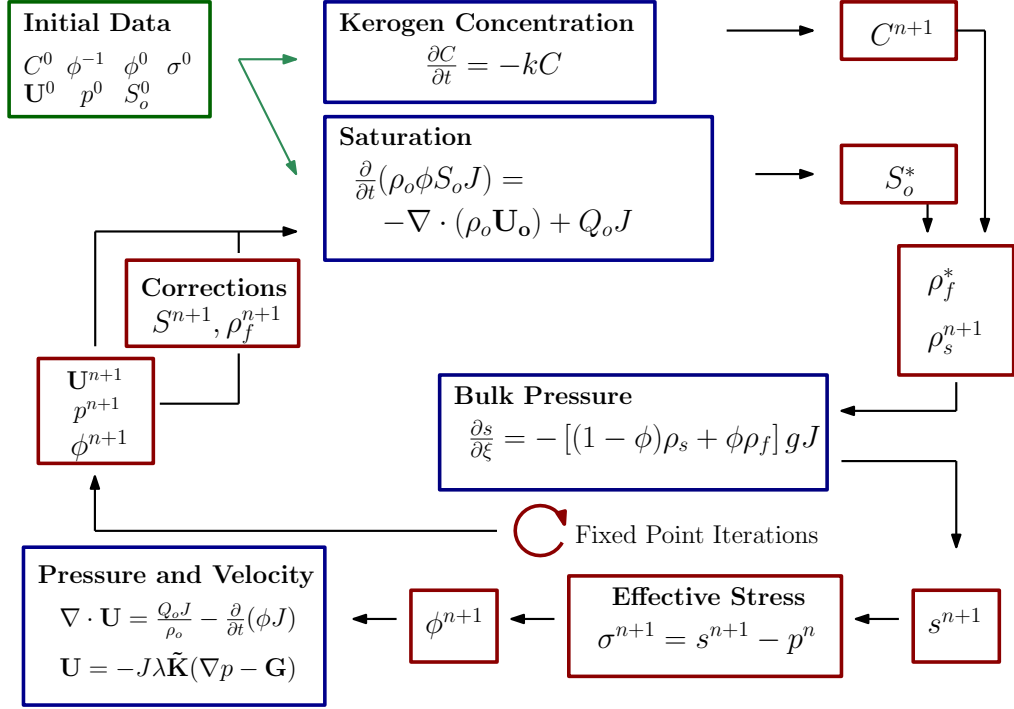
**Initial Data**
$C^0$ $\phi^{-1}$ $\phi^0$ $\sigma^0$
$\mathbf{U}^0$ $p^0$ $S_o^0$

**Kerogen Concentration**
$\frac{\partial C}{\partial t} = -kC$

$C^{n+1}$

**Saturation**
$\frac{\partial}{\partial t}(\rho_o \phi S_o J) =$
$-\nabla \cdot (\rho_o \mathbf{U_o}) + Q_o J$

$S_o^*$

**Corrections**
$S^{n+1}, \rho_f^{n+1}$

$\rho_f^*$
$\rho_s^{n+1}$

$\mathbf{U}^{n+1}$
$p^{n+1}$
$\phi^{n+1}$

**Bulk Pressure**
$\frac{\partial s}{\partial \xi} = -\left[(1-\phi)\rho_s + \phi \rho_f\right] gJ$

Fixed Point Iterations

**Pressure and Velocity**
$\nabla \cdot \mathbf{U} = \frac{Q_o J}{\rho_o} - \frac{\partial}{\partial t}(\phi J)$
$\mathbf{U} = -J\lambda \tilde{\mathbf{K}}(\nabla p - \mathbf{G})$

$\phi^{n+1}$

**Effective Stress**
$\sigma^{n+1} = s^{n+1} - p^n$

$s^{n+1}$